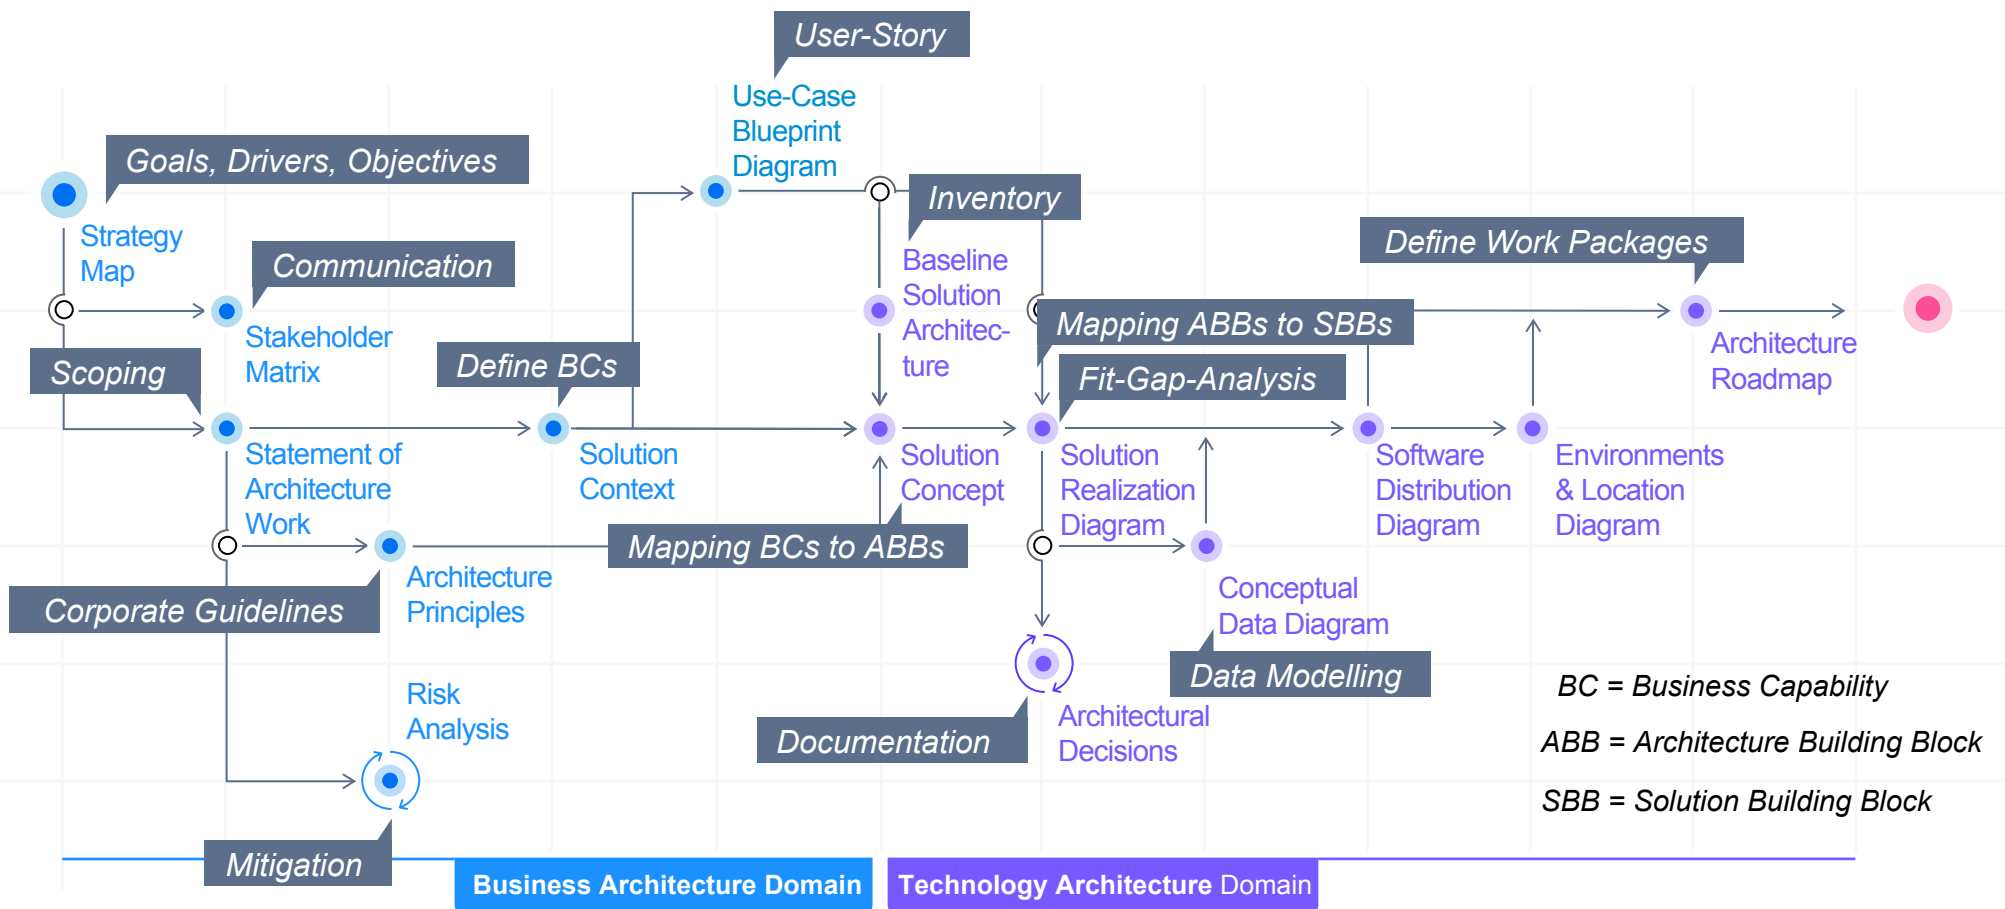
User-Story

Use-Case Blueprint Diagram

Goals, Drivers, Objectives

Strategy Map

Communication

Stakeholder Matrix

Scoping

Define BCs

Statement of Architecture Work

Solution Context

Inventory

Baseline Solution Architecture

Define Work Packages

Mapping ABBs to SBBs

Architecture Roadmap

Fit-Gap-Analysis

Solution Concept

Solution Realization Diagram

Software Distribution Diagram

Environments & Location Diagram

Mapping BCs to ABBs

Architecture Principles

Corporate Guidelines

Conceptual Data Diagram

Data Modelling

Risk Analysis

Documentation

Architectural Decisions

BC = Business Capability

ABB = Architecture Building Block

SBB = Solution Building Block

Mitigation

Business Architecture Domain

Technology Architecture Domain